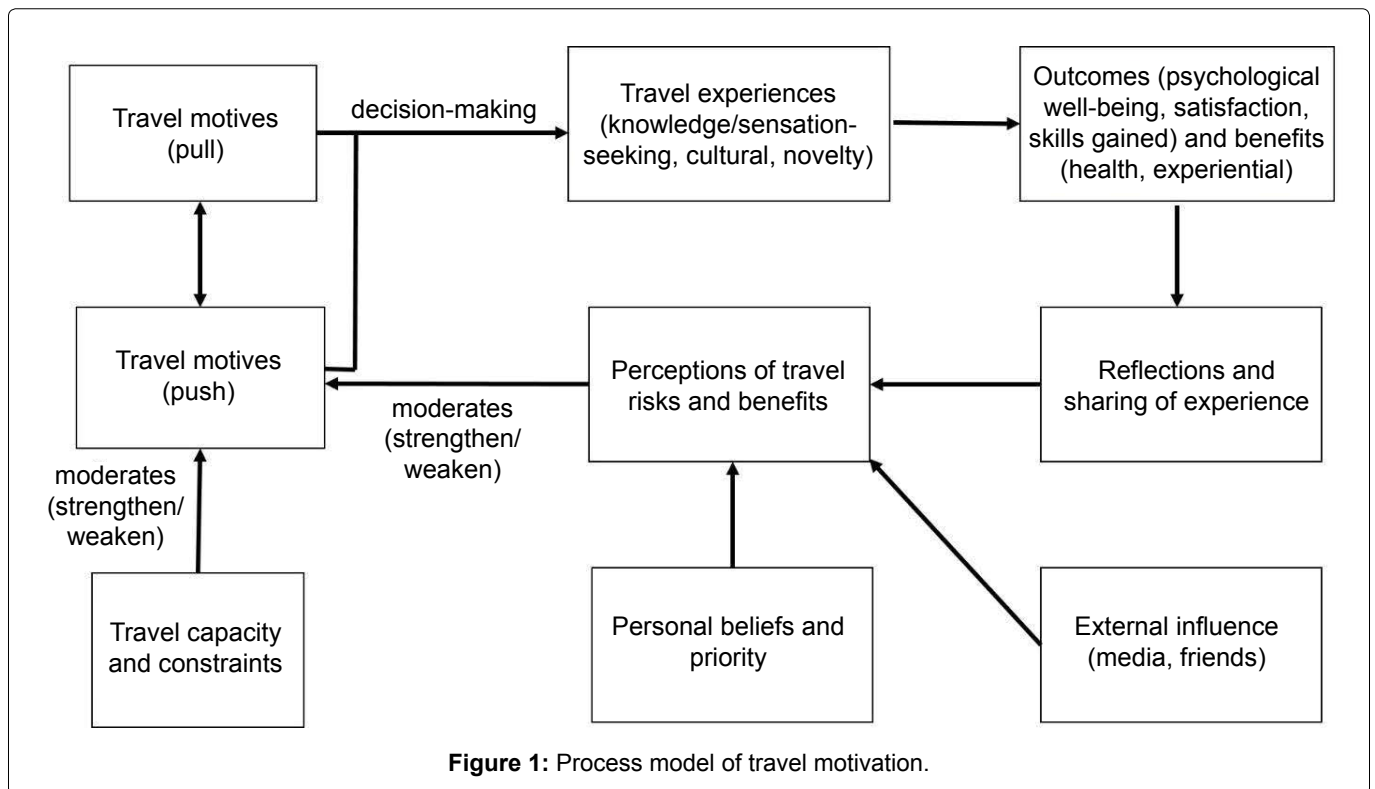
Travel motives (pull)

decision-making

Travel experiences (knowledge/sensation-seeking, cultural, novelty)

Outcomes (psychological well-being, satisfaction, skills gained) and benefits (health, experiential)

Travel motives (push)

moderates (strengthen/ weaken)

Perceptions of travel risks and benefits

Reflections and sharing of experience

moderates (strengthen/ weaken)

Travel capacity and constraints

Personal beliefs and priority

External influence (media, friends)

**Figure 1:** Process model of travel motivation.